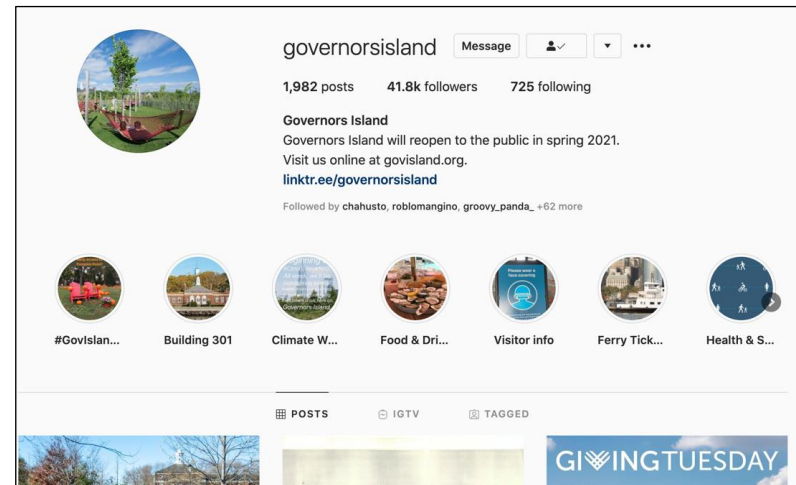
governorsisland Message

1,982 posts 41.8k followers 725 following

Governors Island
Governors Island will reopen to the public in spring 2021.
Visit us online at govisland.org.
linktr.ee/governorsisland

Followed by chahusto, roblomangino, groovy_panda_ +62 more

#GovIslan... Building 301 Climate W... Food & Dri... Visitor info Ferry Tick... Health & S...

POSTS IGTV TAGGED

GIVINGTUESDAY